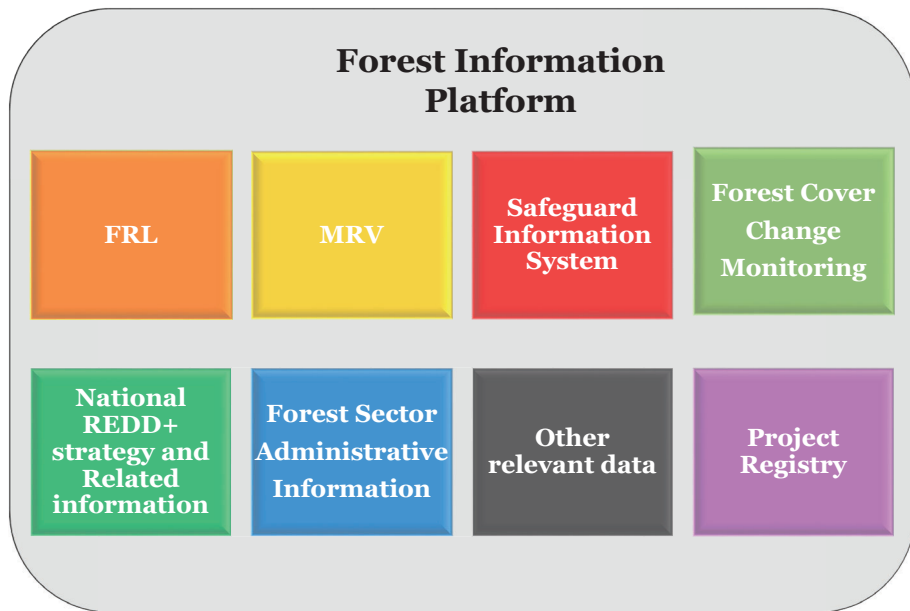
Forest Information Platform

FRL

MRV

Safeguard Information System

Forest Cover Change Monitoring

National REDD+ strategy and Related information

Forest Sector Administrative Information

Other relevant data

Project Registry